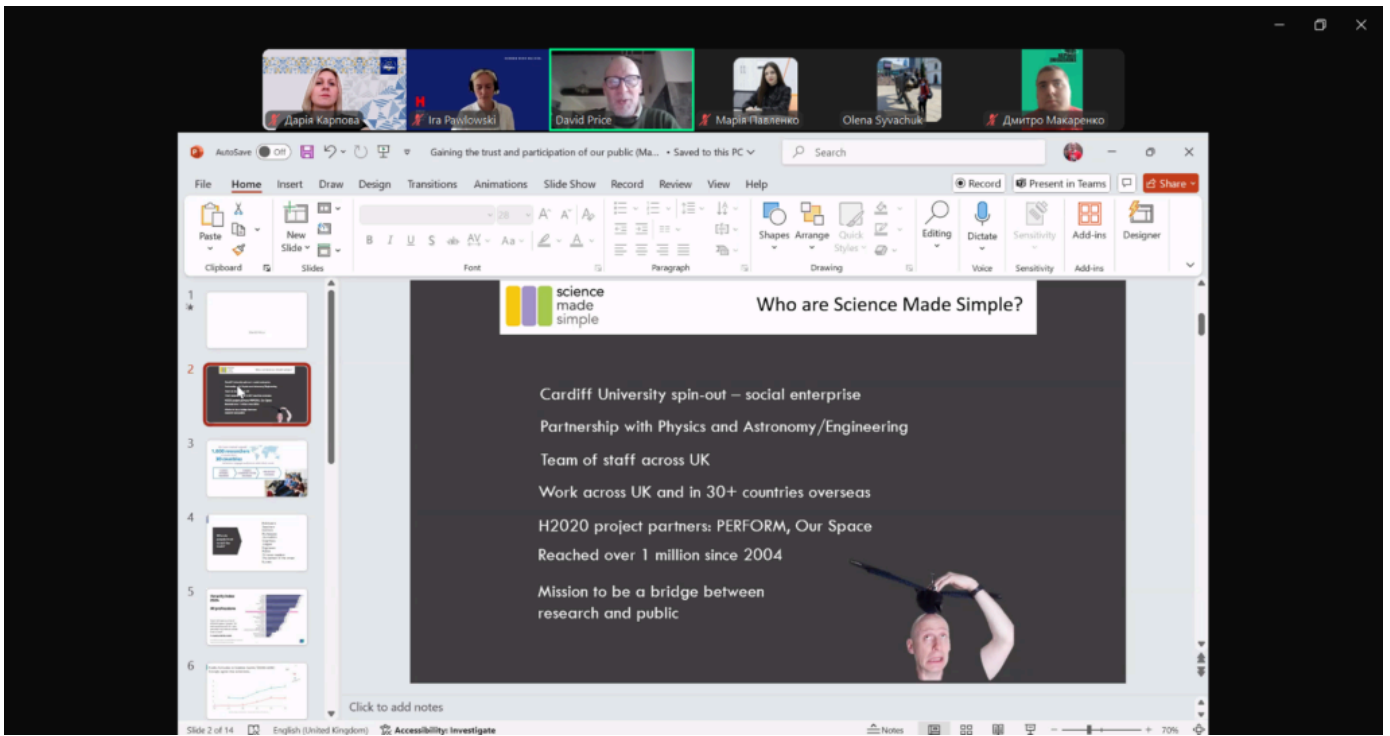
Дарія Карпова
Ira Pawlowski
David Price
Марія Павленко
Olena Syvachuk
Дмитро Макаренко

AutoSave Off
Gaining the trust and participation of our public (Ma... • Saved to this PC
Search

File Home Insert Draw Design Transitions Animations Slide Show Record Review View Help
Record
Present in Teams
Share

Paste
Clipboard
New Slide
Slides
Font
Paragraph
Shapes Arrange Quick Styles
Drawing
Editing
Dictate
Voice
Sensitivity
Sensitivity
Add-ins
Add-ins
Designer

1
2
3
4
5
6

science made simple

Who are Science Made Simple?

Cardiff University spin-out – social enterprise

Partnership with Physics and Astronomy/Engineering

Team of staff across UK

Work across UK and in 30+ countries overseas

H2020 project partners: PERFORM, Our Space

Reached over 1 million since 2004

Mission to be a bridge between research and public

Click to add notes

Slide 2 of 14 English (United Kingdom) Accessibility: Investigate Notes 70%